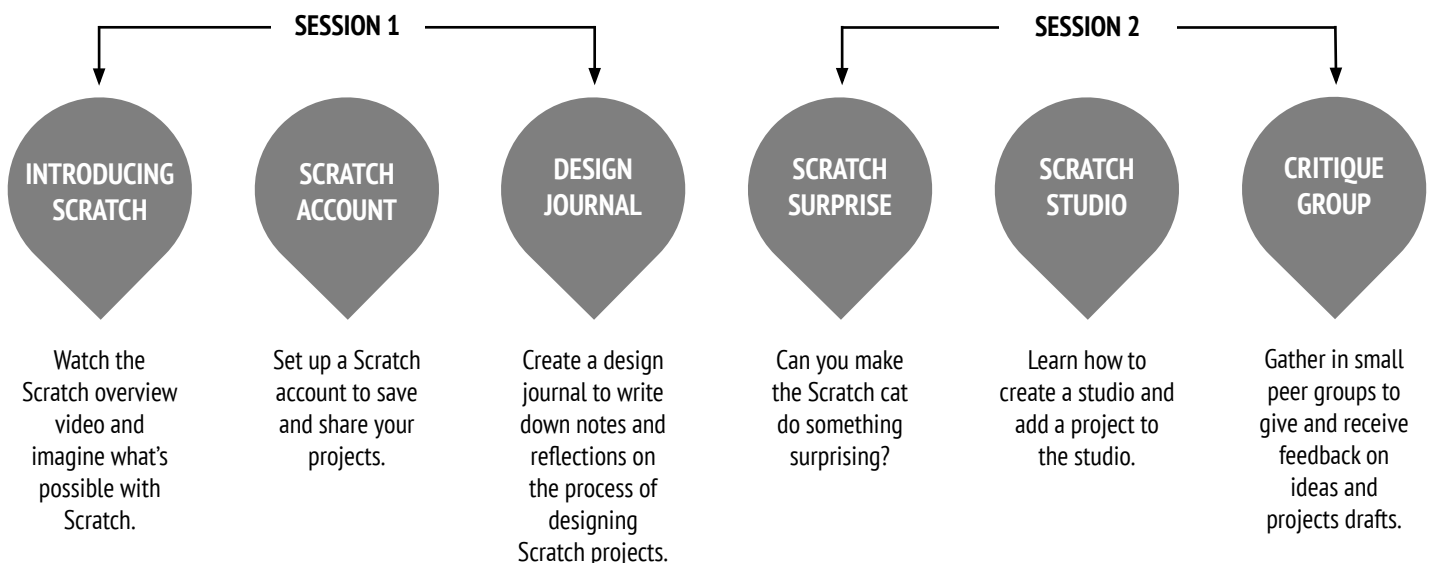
SESSION 1

SESSION 2

INTRODUCING SCRATCH

Watch the Scratch overview video and imagine what's possible with Scratch.

SCRATCH ACCOUNT

Set up a Scratch account to save and share your projects.

DESIGN JOURNAL

Create a design journal to write down notes and reflections on the process of designing Scratch projects.

SCRATCH SURPRISE

Can you make the Scratch cat do something surprising?

SCRATCH STUDIO

Learn how to create a studio and add a project to the studio.

CRITIQUE GROUP

Gather in small peer groups to give and receive feedback on ideas and projects drafts.